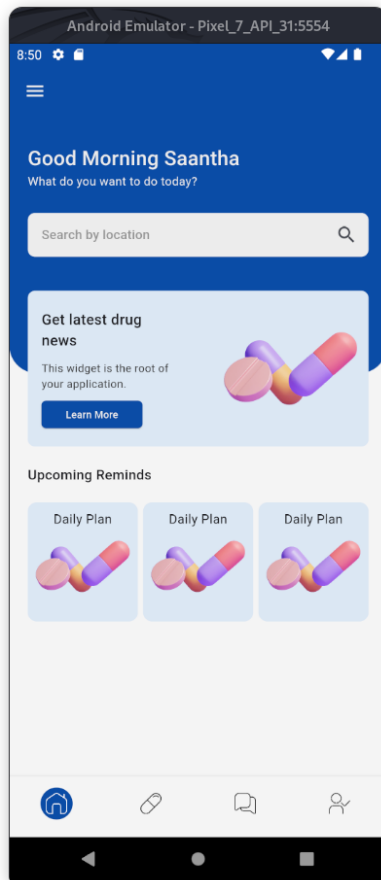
Android Emulator - Pixel_7_API_31:5554

8:50

Good Morning Saantha
What do you want to do today?

Search by location

Get latest drug news
This widget is the root of your application.
Learn More

Upcoming Reminds

Daily Plan
Daily Plan
Daily Plan